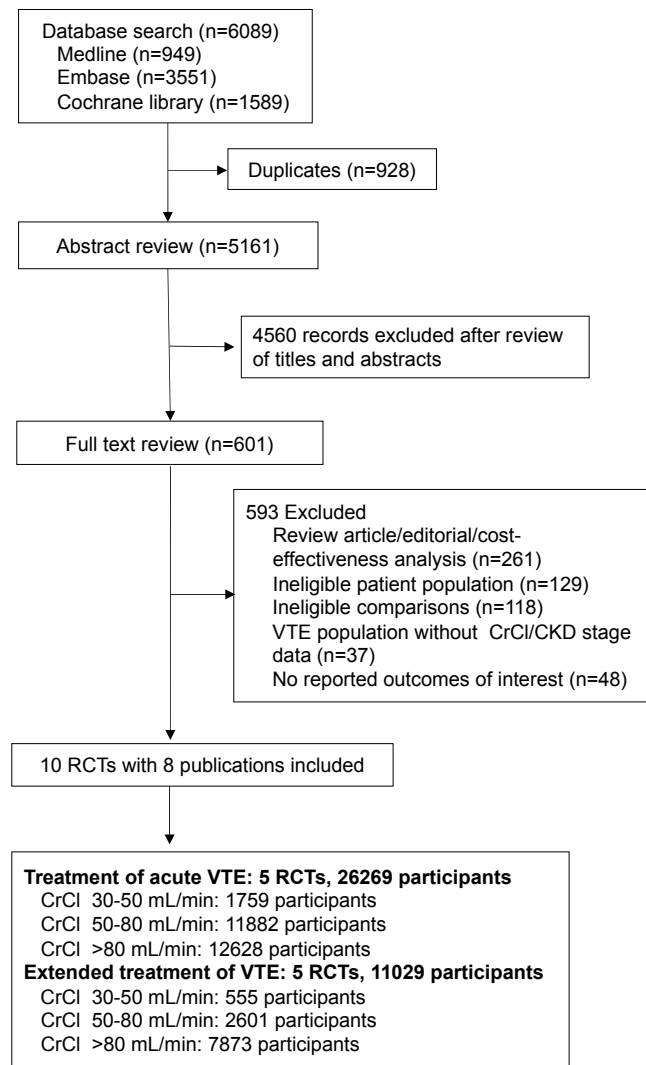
Database search (n=6089)
Medline (n=949)
Embase (n=3551)
Cochrane library (n=1589)

Duplicates (n=928)

Abstract review (n=5161)

4560 records excluded after review of titles and abstracts

Full text review (n=601)

593 Excluded
Review article/editorial/cost-effectiveness analysis (n=261)
Ineligible patient population (n=129)
Ineligible comparisons (n=118)
VTE population without CrCl/CKD stage data (n=37)
No reported outcomes of interest (n=48)

10 RCTs with 8 publications included

**Treatment of acute VTE: 5 RCTs, 26269 participants**
CrCl 30-50 mL/min: 1759 participants
CrCl 50-80 mL/min: 11882 participants
CrCl >80 mL/min: 12628 participants
**Extended treatment of VTE: 5 RCTs, 11029 participants**
CrCl 30-50 mL/min: 555 participants
CrCl 50-80 mL/min: 2601 participants
CrCl >80 mL/min: 7873 participants